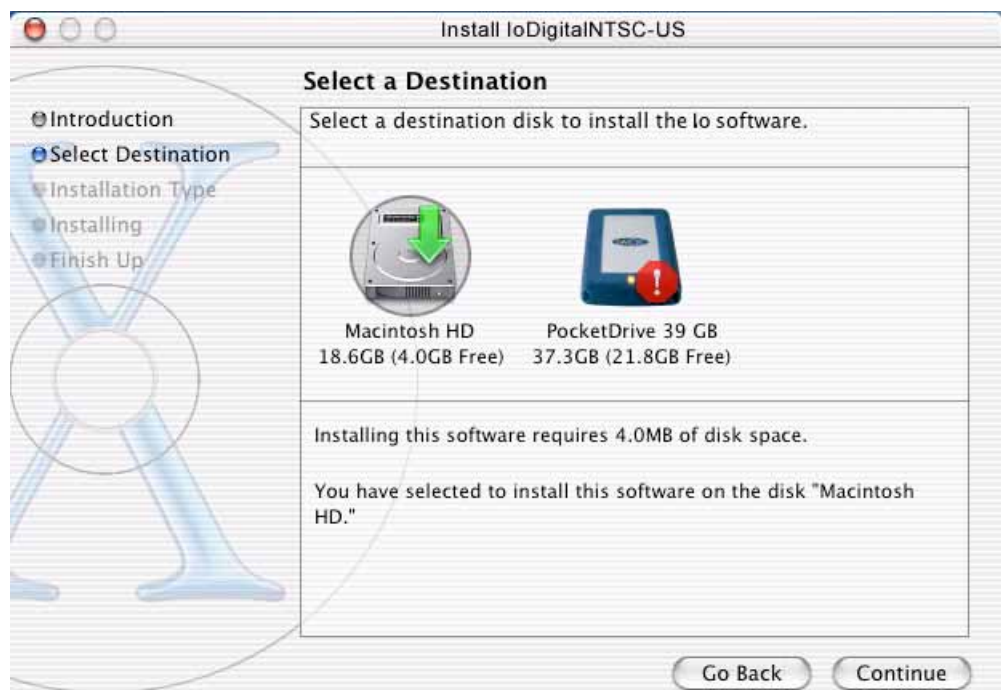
Install IoDigitalNTSC-US

Select a Destination

Introduction
Select Destination
Installation Type
Installing
Finish Up

Select a destination disk to install the Io software.

Macintosh HD
18.6GB (4.0GB Free)

PocketDrive 39 GB
37.3GB (21.8GB Free)

Installing this software requires 4.0MB of disk space.

You have selected to install this software on the disk "Macintosh HD."

Go Back
Continue